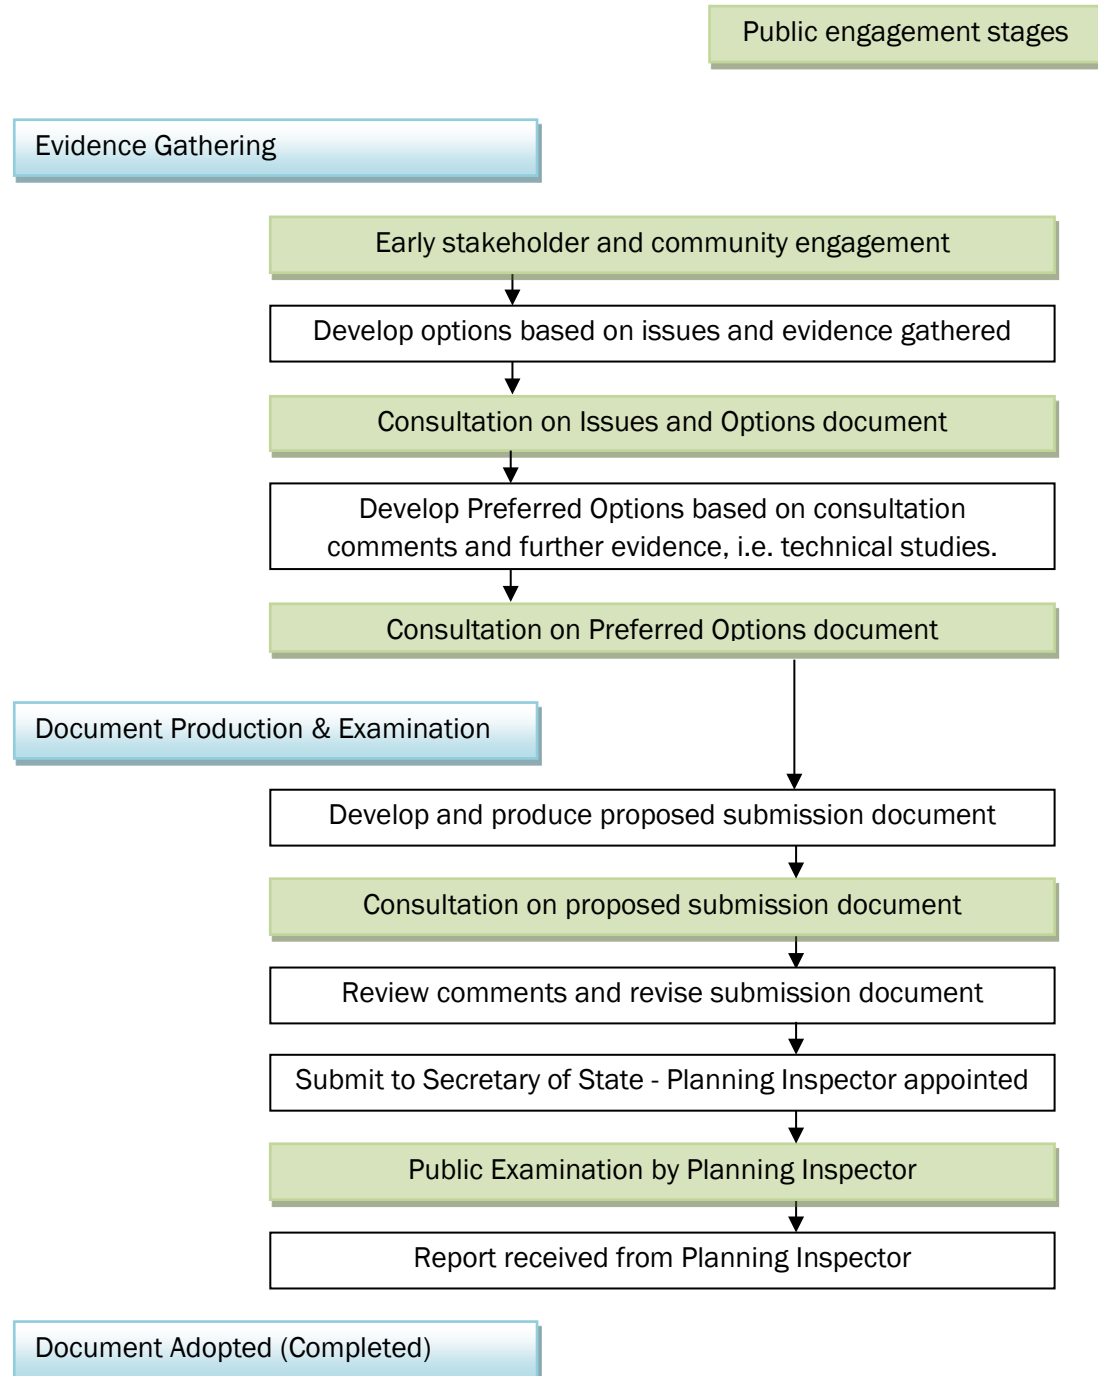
Public engagement stages

Evidence Gathering

Early stakeholder and community engagement

Develop options based on issues and evidence gathered

Consultation on Issues and Options document

Develop Preferred Options based on consultation comments and further evidence, i.e. technical studies.

Consultation on Preferred Options document

Document Production & Examination

Develop and produce proposed submission document

Consultation on proposed submission document

Review comments and revise submission document

Submit to Secretary of State - Planning Inspector appointed

Public Examination by Planning Inspector

Report received from Planning Inspector

Document Adopted (Completed)